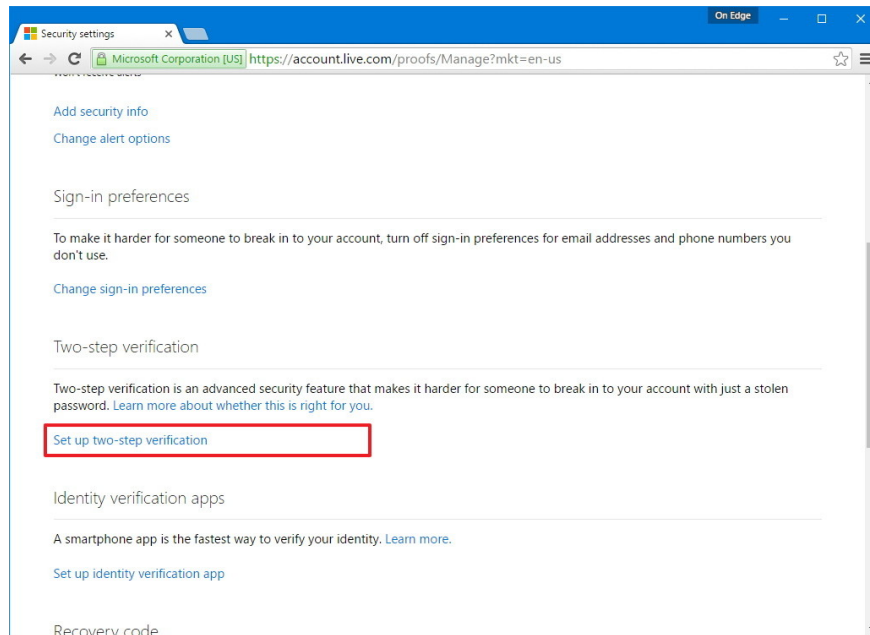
Security settings ×

On Edge

Microsoft Corporation [US] https://account.live.com/proofs/Manage?mkt=en-us

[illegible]

Add security info

Change alert options

Sign-in preferences

To make it harder for someone to break in to your account, turn off sign-in preferences for email addresses and phone numbers you don't use.

Change sign-in preferences

Two-step verification

Two-step verification is an advanced security feature that makes it harder for someone to break in to your account with just a stolen password. Learn more about whether this is right for you.

Set up two-step verification

Identity verification apps

A smartphone app is the fastest way to verify your identity. Learn more.

Set up identity verification app

Recovery code